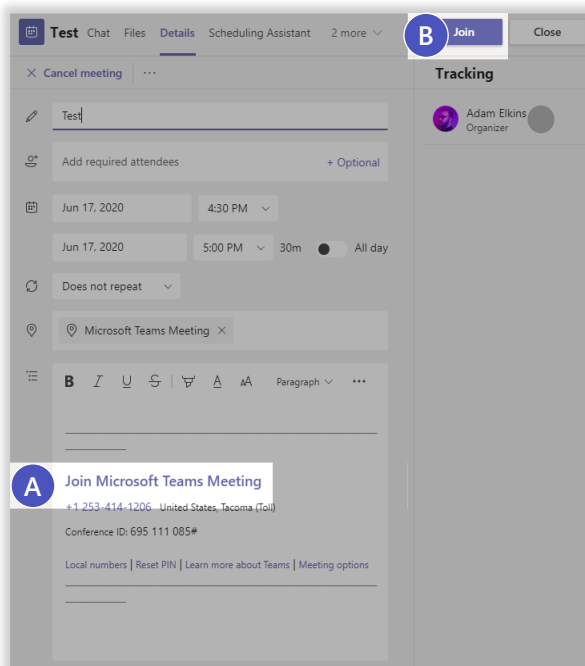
Test Chat Files Details Scheduling Assistant 2 more

B Join

Close

Cancel meeting ···

Tracking

Test

Adam Elkins
Organizer

Add required attendees

+ Optional

Jun 17, 2020

4:30 PM

Jun 17, 2020

5:00 PM

30m

All day

Does not repeat

Microsoft Teams Meeting

B I U S A AA Paragraph ···

A Join Microsoft Teams Meeting

+1 253-414-1206 United States, Tacoma (Toll)

Conference ID: 695 111 085#

Local numbers | Reset PIN | Learn more about Teams | Meeting options